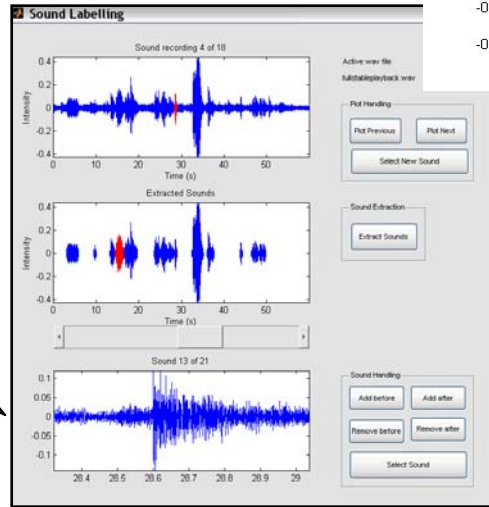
Sound Labelling

-0

-0

Sound recording 4 of 18

0.4
0.2
0
-0.2
-0.4
Intensity
0 10 20 30 40 50
Time (s)

Active wav file:
fulltableplayback.wav

Plot Handling
Plot Previous
Plot Next
Select New Sound

Extracted Sounds

0.4
0.2
0
-0.2
-0.4
Intensity
0 10 20 30 40 50
Time (s)

Sound Extraction
Extract Sounds

Sound 13 of 21

0.1
0.05
0
-0.05
-0.1
28.4 28.5 28.6 28.7 28.8 28.9 29

Sound Handling
Add before
Add after
Remove before
Remove after
Select Sound